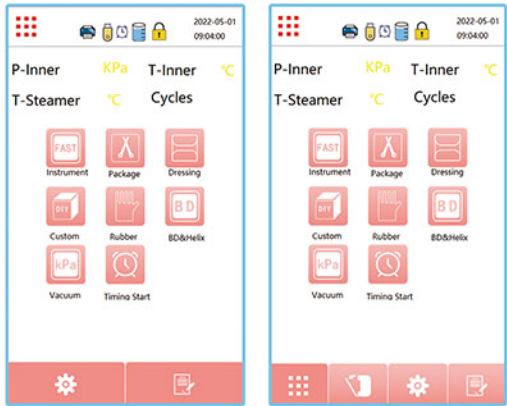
2022-05-01
09:04:00

P-Inner KPa T-Inner ℃
T-Steamer ℃ Cycles

FAST
Instrument
Package
Dressing
DIY
Custom
Rubber
B D
BD&Helix
kPa
Vacuum
Timing Start

2022-05-01
09:04:00

P-Inner KPa T-Inner ℃
T-Steamer ℃ Cycles

FAST
Instrument
Package
Dressing
DIY
Custom
Rubber
B D
BD&Helix
kPa
Vacuum
Timing Start